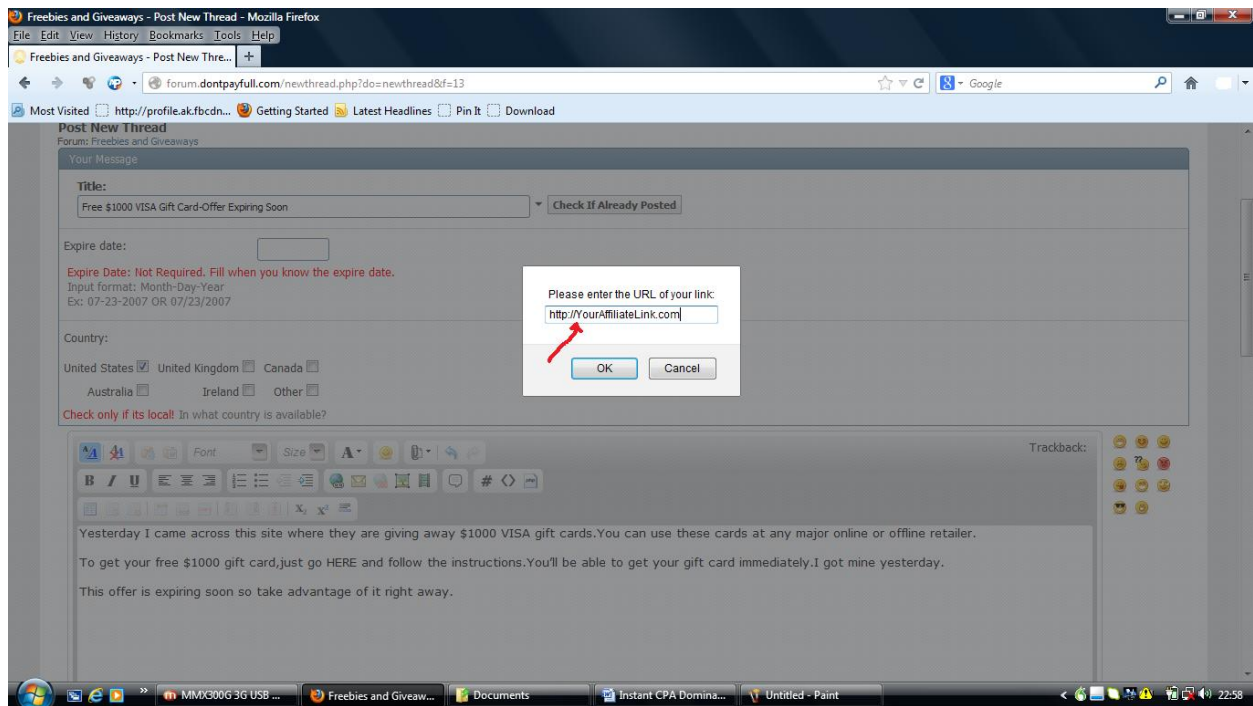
Freebies and Giveaways - Post New Thread - Mozilla Firefox

File Edit View History Bookmarks Tools Help

Freebies and Giveaways - Post New Thre... +

forum.dontpayfull.com/newthread.php?do=newthread&f=13

Google

Most Visited http://profile.ak.fbcdn... Getting Started Latest Headlines Pin It Download

Post New Thread
Forum: Freebies and Giveaways

Your Message

Title:

Free $1000 VISA Gift Card-Offer Expiring Soon

Check If Already Posted

Expire date:

Expire Date: Not Required. Fill when you know the expire date.
Input format: Month-Day-Year
Ex: 07-23-2007 OR 07/23/2007

Please enter the URL of your link:

http://YourAffiliateLink.com

OK Cancel

Country:

United States United Kingdom Canada
Australia Ireland Other

Check only if its local! In what country is available?

Font Size

Trackback:

Yesterday I came across this site where they are giving away $1000 VISA gift cards.You can use these cards at any major online or offline retailer.

To get your free $1000 gift card,just go HERE and follow the instructions.You'll be able to get your gift card immediately.I got mine yesterday.

This offer is expiring soon so take advantage of it right away.

MMX300G 3G USB ... Freebies and Giveaw... Documents Instant CPA Domina... Untitled - Paint

22:58